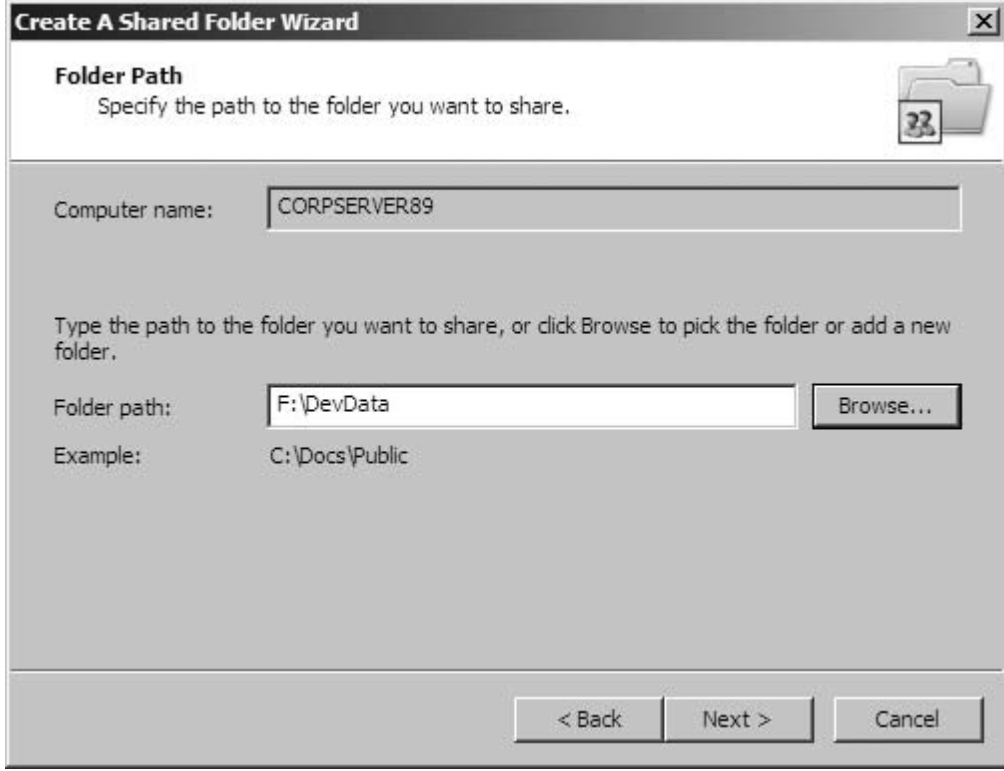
Create A Shared Folder Wizard

Folder Path
Specify the path to the folder you want to share.

Computer name: CORPSERVER89

Type the path to the folder you want to share, or click Browse to pick the folder or add a new folder.

Folder path: F:\DevData Browse...

Example: C:\Docs\Public

< Back Next > Cancel